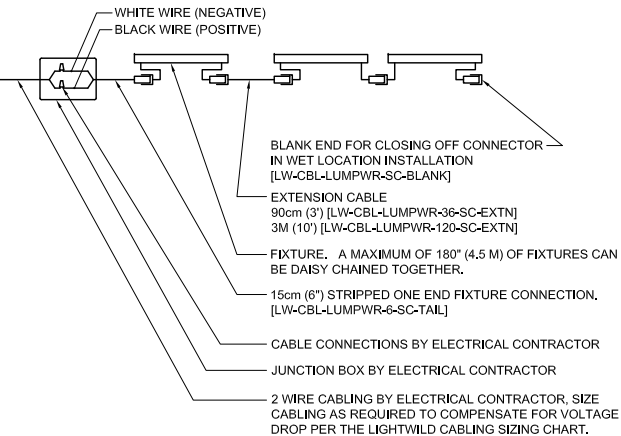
WHITE WIRE (NEGATIVE)
BLACK WIRE (POSITIVE)

BLANK END FOR CLOSING OFF CONNECTOR IN WET LOCATION INSTALLATION [LW-CBL-LUMPWR-SC-BLANK]

EXTENSION CABLE
90cm (3') [LW-CBL-LUMPWR-36-SC-EXTN]
3M (10') [LW-CBL-LUMPWR-120-SC-EXTN]

FIXTURE. A MAXIMUM OF 180" (4.5 M) OF FIXTURES CAN BE DAISY CHAINED TOGETHER.

15cm (6") STRIPPED ONE END FIXTURE CONNECTION. [LW-CBL-LUMPWR-6-SC-TAIL]

CABLE CONNECTIONS BY ELECTRICAL CONTRACTOR

JUNCTION BOX BY ELECTRICAL CONTRACTOR

2 WIRE CABLING BY ELECTRICAL CONTRACTOR, SIZE CABLING AS REQUIRED TO COMPENSATE FOR VOLTAGE DROP PER THE LIGHTWILD CABLING SIZING CHART.